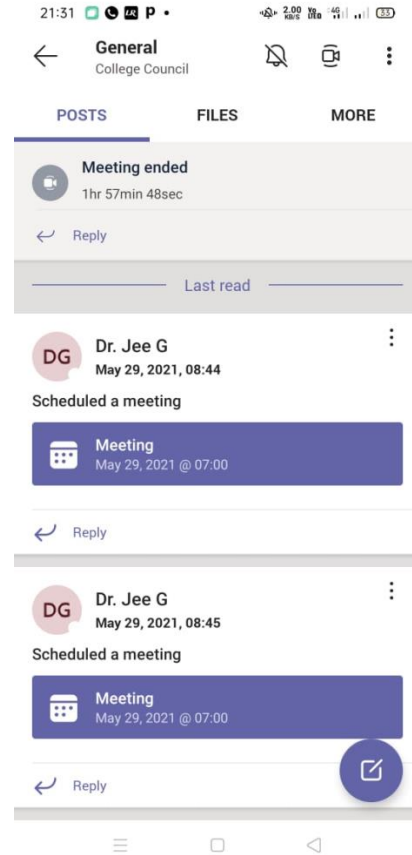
21:31 P • 2.00 KB/S Vo LTE 4G 35

General
College Council

POSTS FILES MORE

Meeting ended
1hr 57min 48sec

Reply

Last read

DG Dr. Jee G
May 29, 2021, 08:44

Scheduled a meeting

Meeting
May 29, 2021 @ 07:00

Reply

DG Dr. Jee G
May 29, 2021, 08:45

Scheduled a meeting

Meeting
May 29, 2021 @ 07:00

Reply